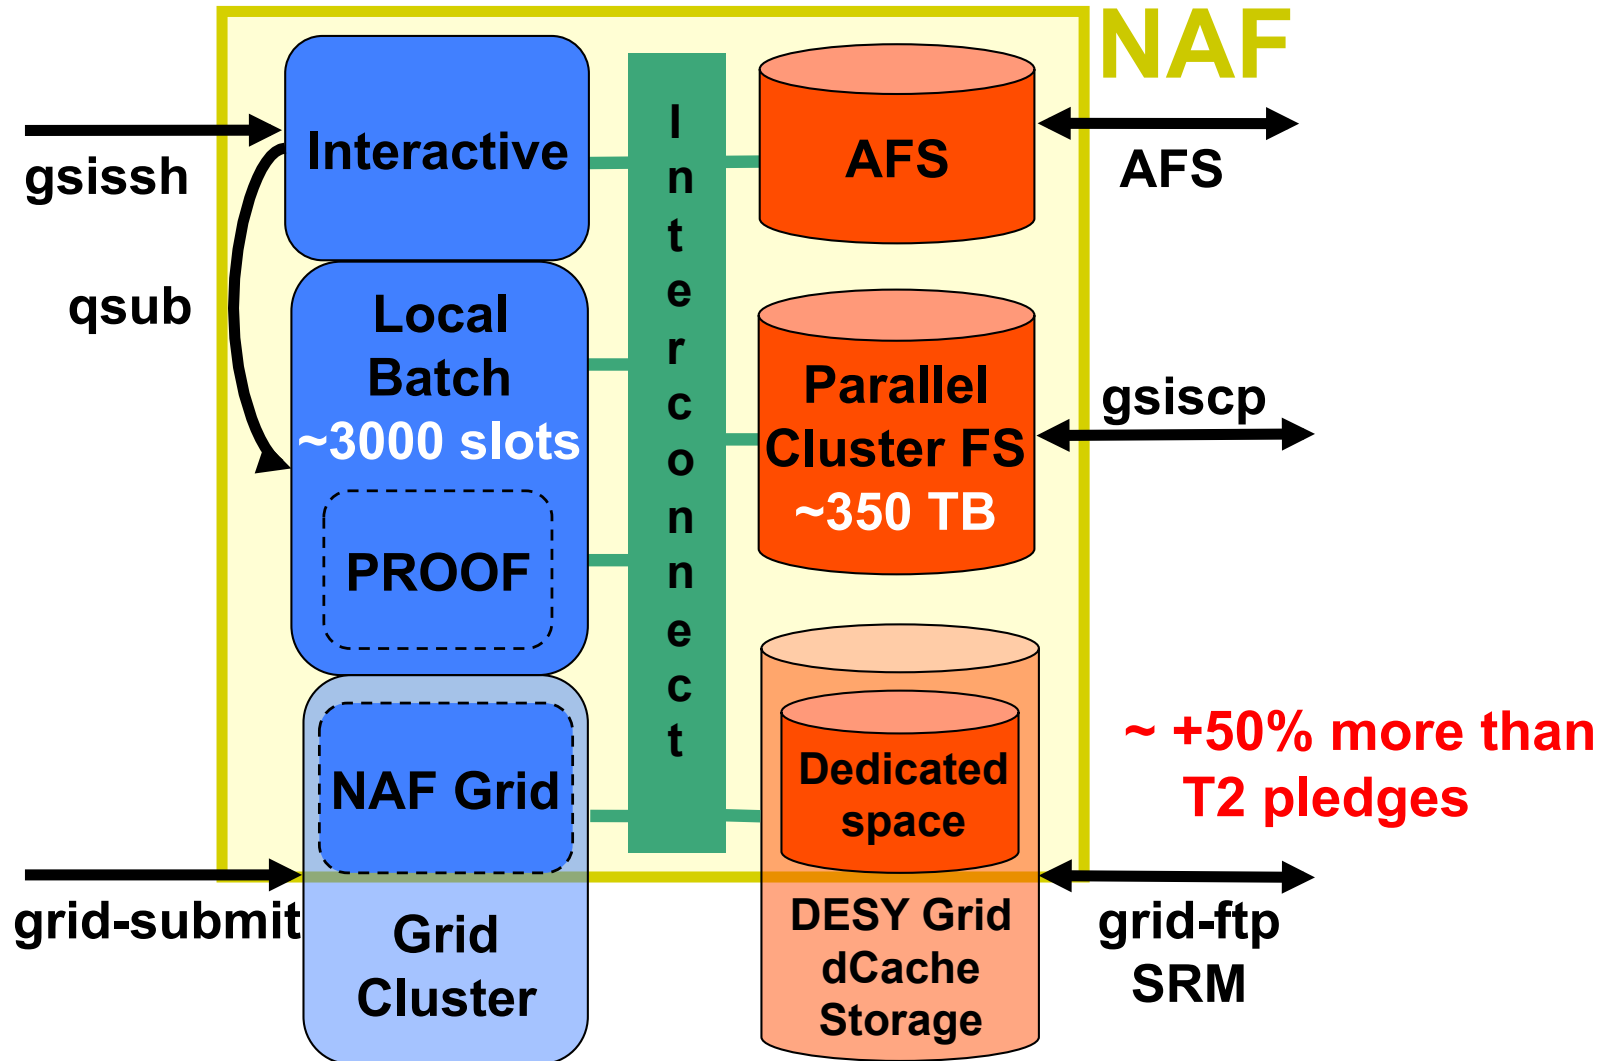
NAF

gsissh

Interactive

qsub

Local Batch ~3000 slots

PROOF

NAF Grid

grid-submit

Grid Cluster

Interconnect

AFS

AFS

Parallel Cluster FS ~350 TB

gsiscp

Dedicated space

DESY Grid dCache Storage

grid-ftp SRM

~ +50% more than T2 pledges